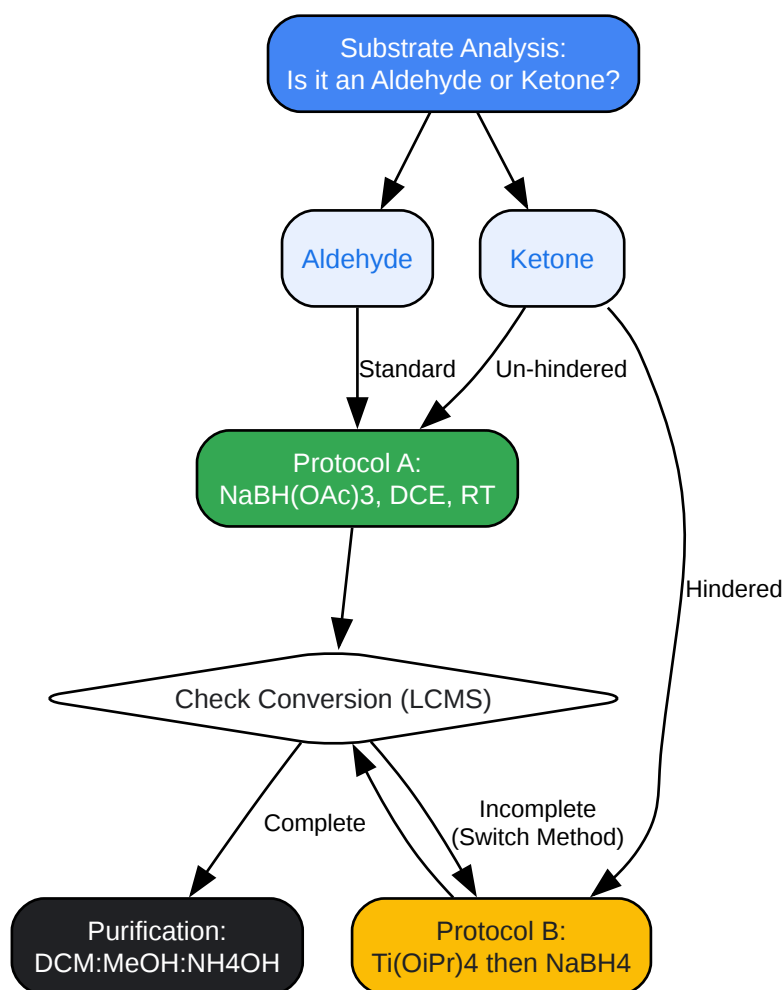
Substrate Analysis:
Is it an Aldehyde or Ketone?

Aldehyde

Ketone

Standard

Un-hindered

Hindered

Protocol A:
NaBH(OAc)3, DCE, RT

Check Conversion (LCMS)

Complete

Incomplete
(Switch Method)

Purification:
DCM:MeOH:NH4OH

Protocol B:
Ti(OiPr)4 then NaBH4